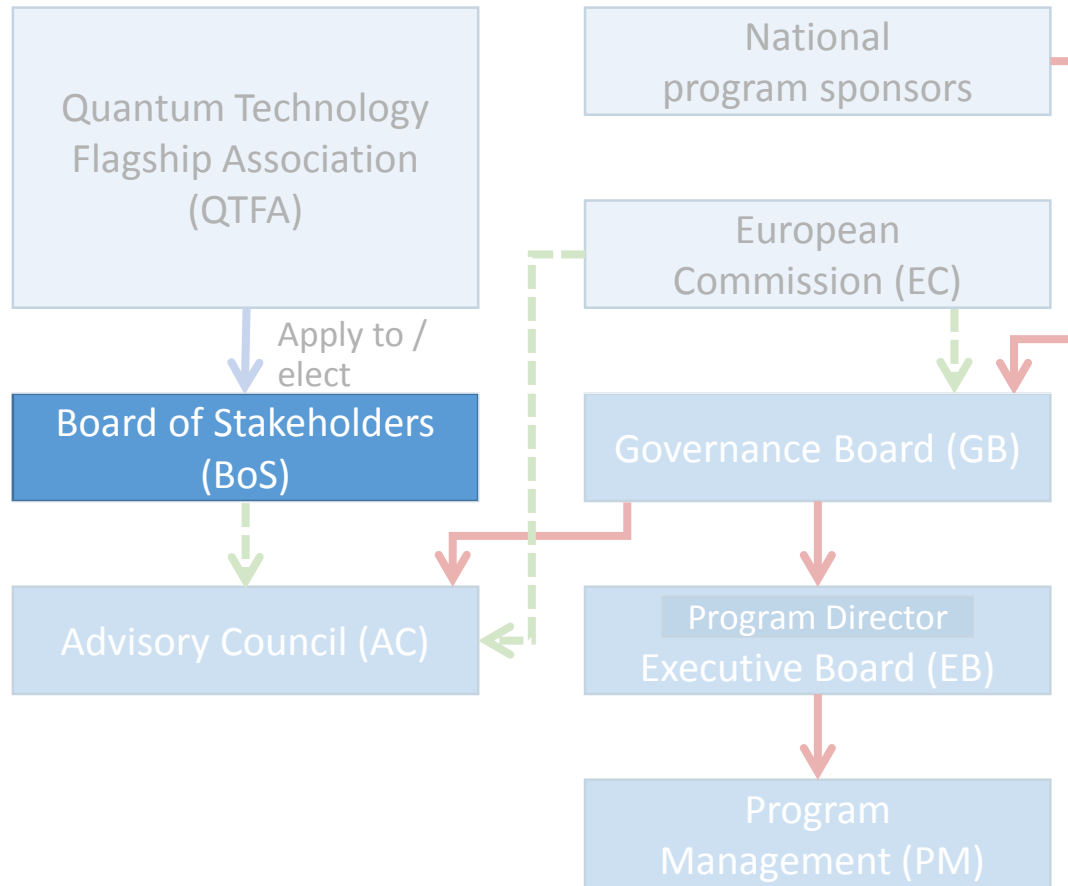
Quantum Technology Flagship Association (QTFA)

National program sponsors

European Commission (EC)

Apply to / elect

Board of Stakeholders (BoS)

Governance Board (GB)

Advisory Council (AC)

Program Director
Executive Board (EB)

Program Management (PM)